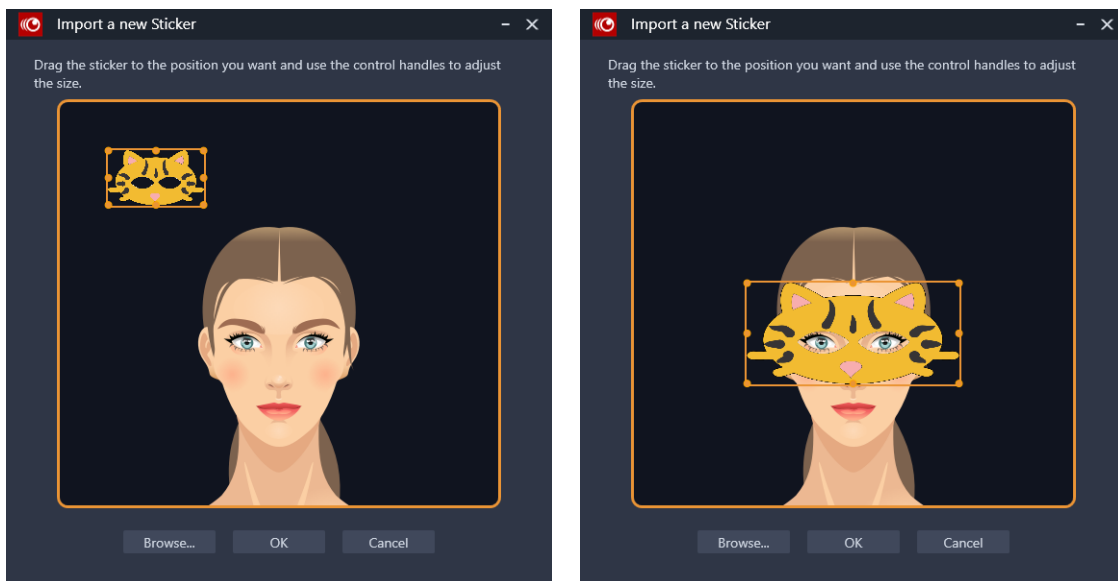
Import a new Sticker

Drag the sticker to the position you want and use the control handles to adjust the size.

Browse... OK Cancel

Import a new Sticker

Drag the sticker to the position you want and use the control handles to adjust the size.

Browse... OK Cancel